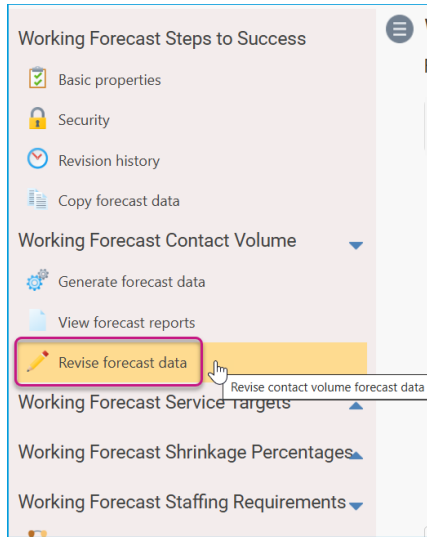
Working Forecast Steps to Success

Basic properties

Security

Revision history

Copy forecast data

Working Forecast Contact Volume

Generate forecast data

View forecast reports

Revise forecast data

Revise contact volume forecast data

Working Forecast Service Targets

Working Forecast Shrinkage Percentages

Working Forecast Staffing Requirements